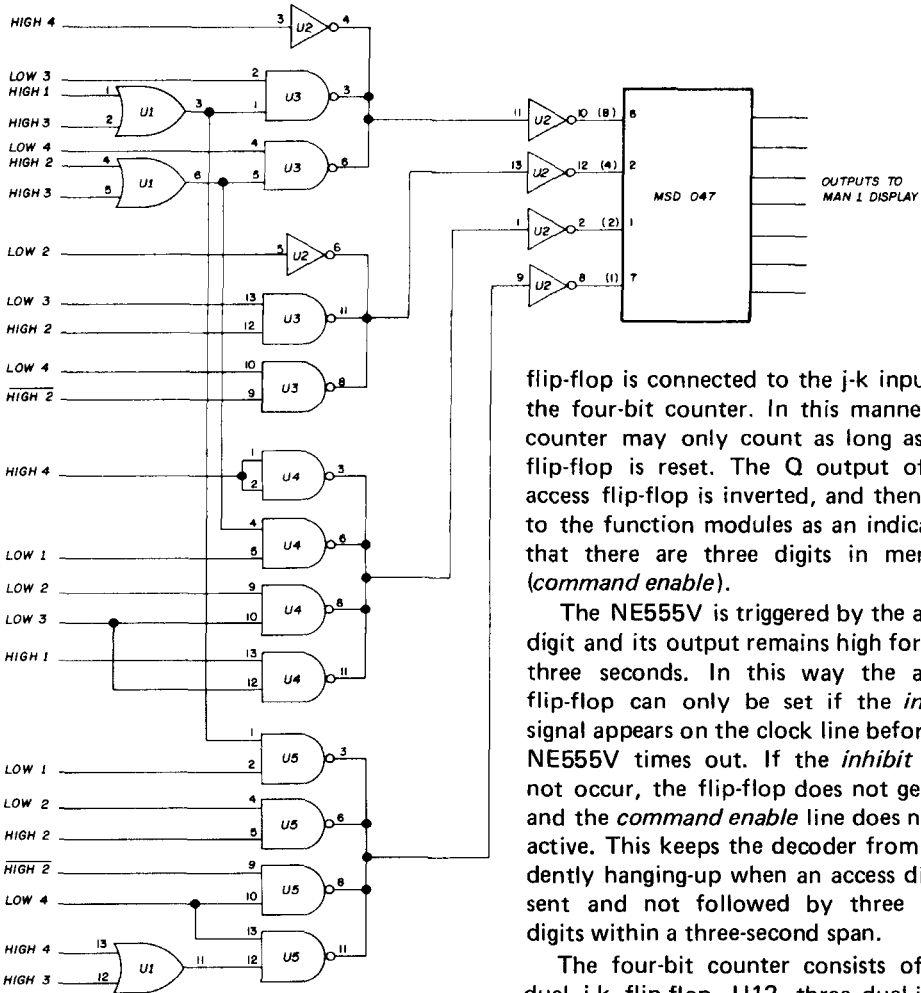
HIGH 4
LOW 3
HIGH 1
HIGH 3
LOW 4
HIGH 2
HIGH 3
LOW 2
LOW 3
HIGH 2
LOW 4
$\overline{HIGH\ 2}$
HIGH 4
LOW 1
LOW 2
LOW 3
HIGH 1
LOW 1
LOW 2
HIGH 2
$\overline{HIGH\ 2}$
LOW 4
HIGH 4
HIGH 3

U1 U1 U1 U2 U2 U3 U3 U3 U3 U4 U4 U4 U4 U5 U5 U5 U5

U2 10 (8) U2 12 (4) U2 2 (2) U2 8 (1)

MSD 047

OUTPUTS TO MAN 1 DISPLAY

flip-flop is connected to the j-k inpu the four-bit counter. In this manne counter may only count as long as flip-flop is reset. The Q output of access flip-flop is inverted, and then to the function modules as an indica that there are three digits in mem (command enable).

The NE555V is triggered by the a digit and its output remains high for three seconds. In this way the a flip-flop can only be set if the in signal appears on the clock line befor NE555V times out. If the inhibit not occur, the flip-flop does not ge and the command enable line does n active. This keeps the decoder from dently hanging-up when an access di sent and not followed by three digits within a three-second span.

The four-bit counter consists of dual j-k flip-flop, U12, three dual i